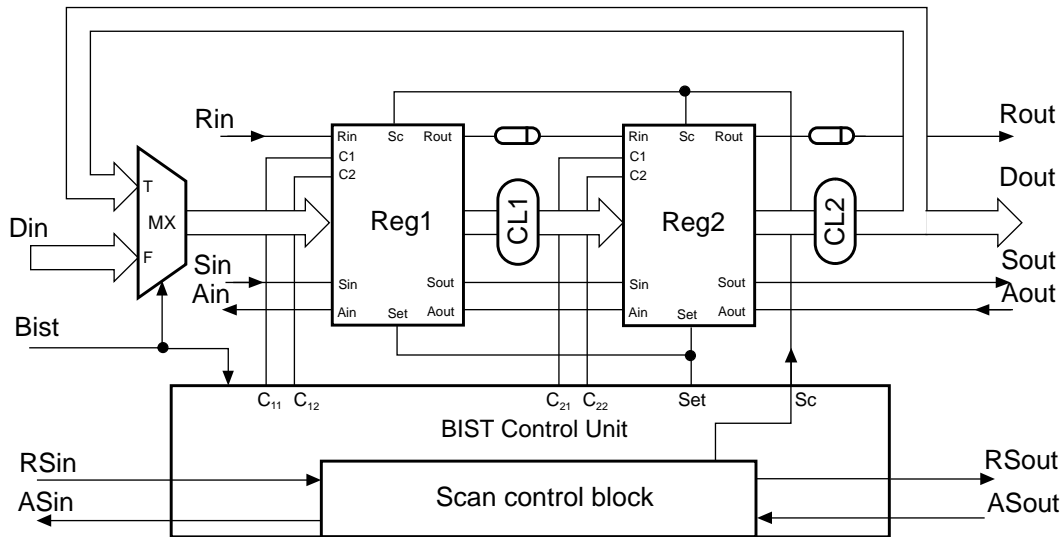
Rin
T
MX
Din
F
Sin
Ain
Bist
Rin
Sc
Rout
C1
C2
Reg1
Sin
Sout
Ain
Set
Aout
CL1
Rin
Sc
Rout
C1
C2
Reg2
Sin
Sout
Ain
Set
Aout
CL2
Rout
Dout
Sout
Aout
$C_{11}$
$C_{12}$
$C_{21}$
$C_{22}$
Set
Sc
BIST Control Unit
RSin
ASin
Scan control block
RSout
ASout